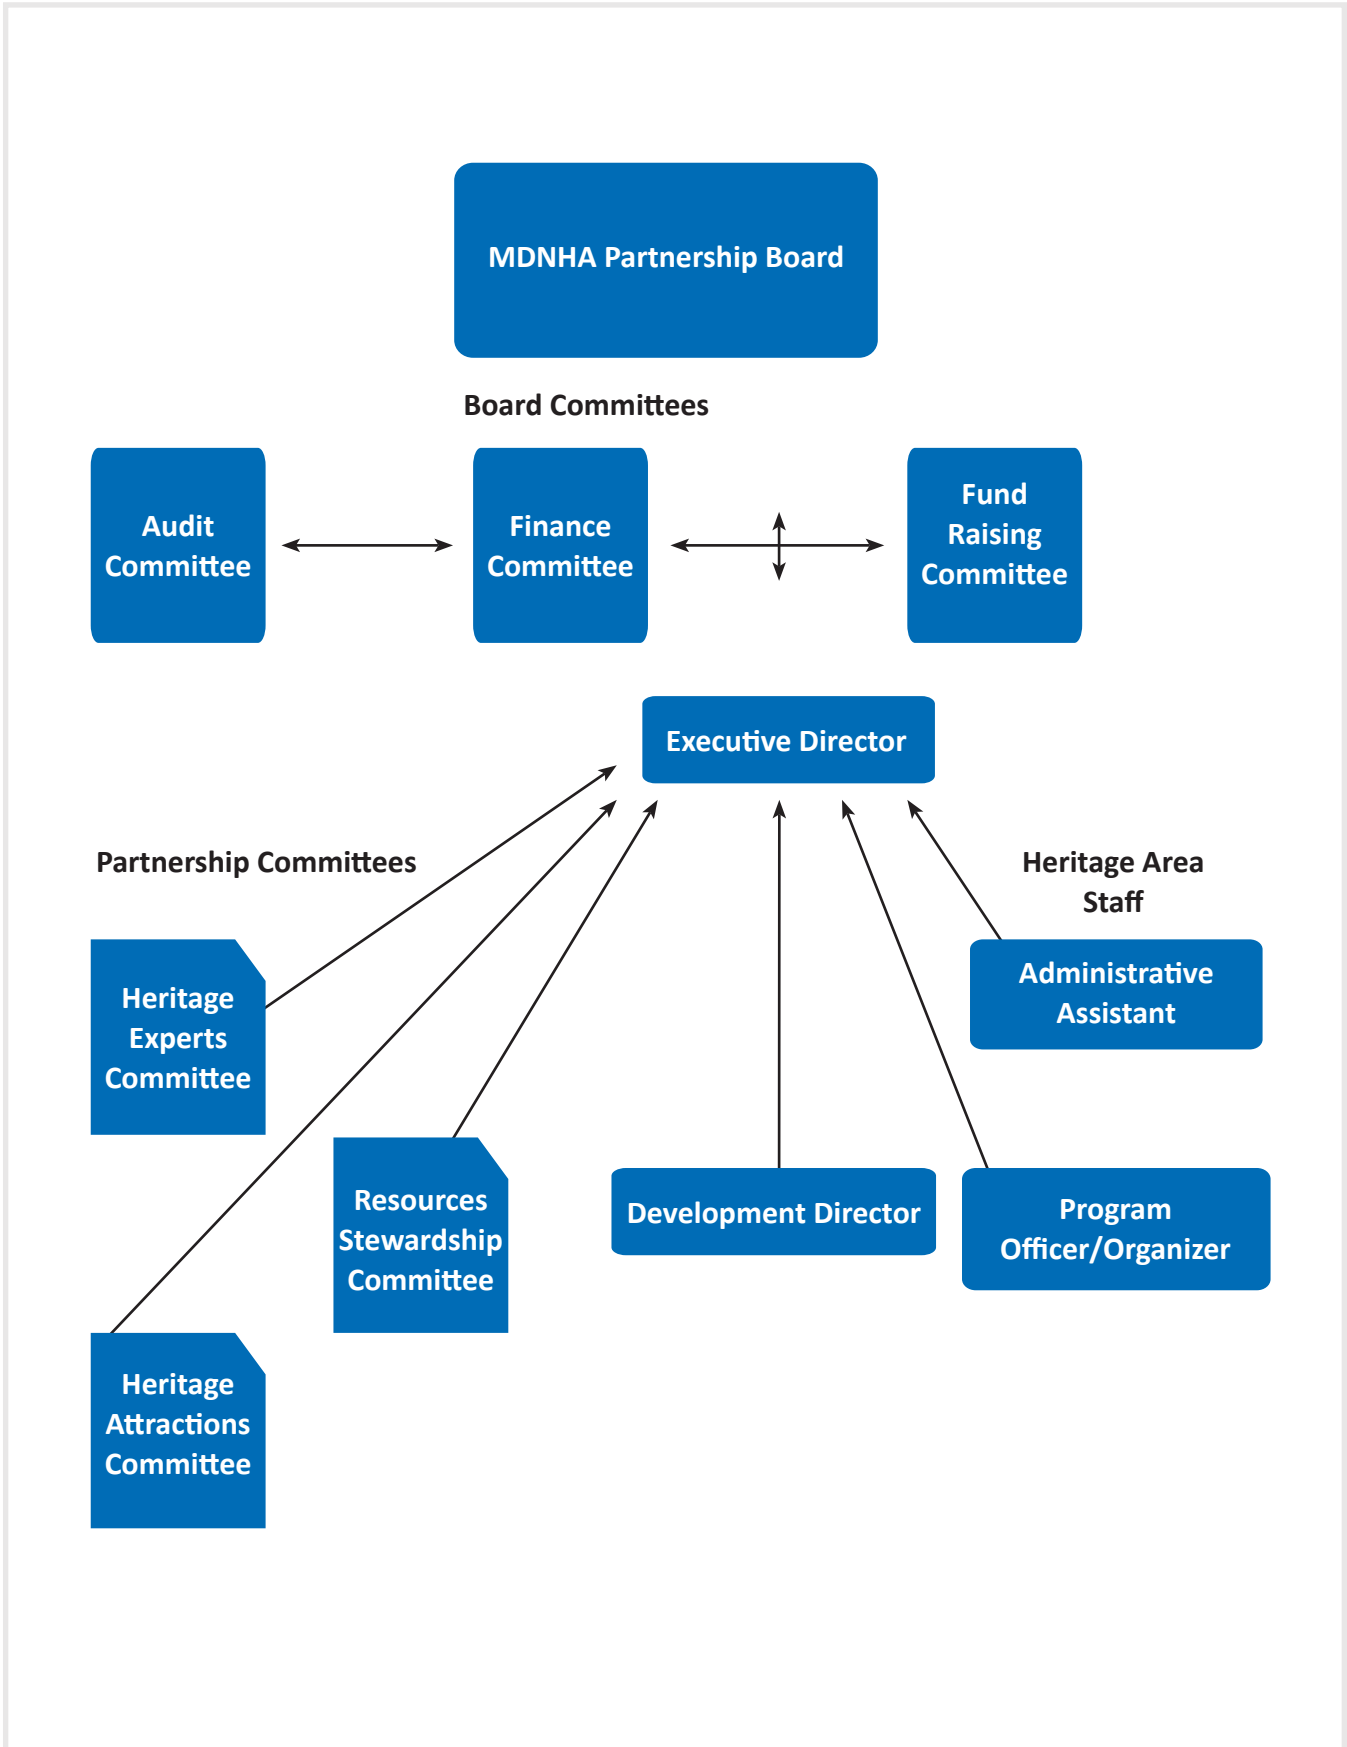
MDNHA Partnership Board

Board Committees

Audit Committee

Finance Committee

Fund Raising Committee

Executive Director

Partnership Committees

Heritage Area Staff

Heritage Experts Committee

Administrative Assistant

Resources Stewardship Committee

Development Director

Program Officer/Organizer

Heritage Attractions Committee